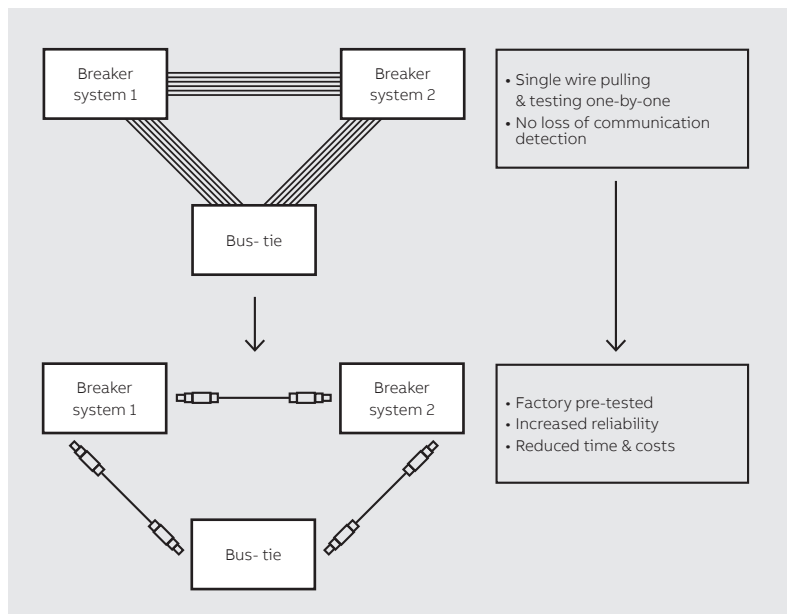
Breaker system 1

Breaker system 2

Bus- tie

• Single wire pulling & testing one-by-one
• No loss of communication detection

Breaker system 1

Breaker system 2

Bus- tie

• Factory pre-tested
• Increased reliability
• Reduced time & costs